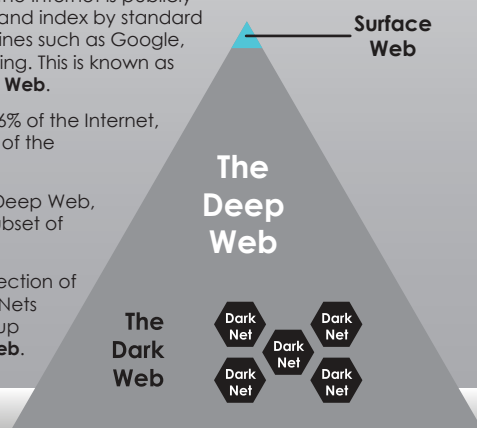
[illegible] the Internet is publicly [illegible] and index by standard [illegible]ines such as Google, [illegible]ing. This is known as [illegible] Web.

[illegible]% of the Internet, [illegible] of the

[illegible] Deep Web, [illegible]bset of

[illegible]ection of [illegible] Nets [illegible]up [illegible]eb.

Surface Web

The Deep Web

The Dark Web

Dark Net

Dark Net

Dark Net

Dark Net

Dark Net